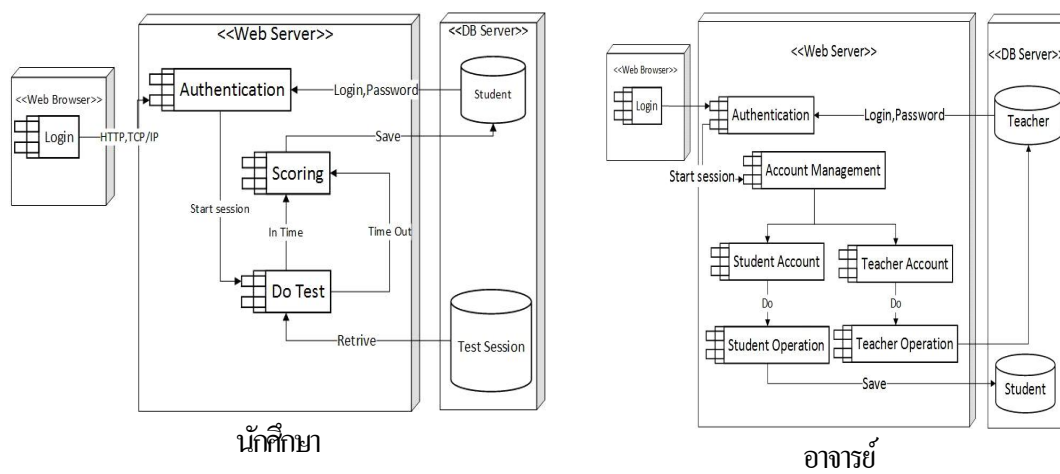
<<Web Server>>

<<DB Server>>

<<Web Browser>>

Login

HTTP,TCP/IP

Authentication

Login,Password

Student

Save

Scoring

Start session

In Time

Time Out

Do Test

Retrive

Test Session

นักศึกษา

<<Web Server>>

<<DB Server>>

<<Web Browser>>

Login

Authentication

Login,Password

Teacher

Start session

Account Management

Student Account

Teacher Account

Do

Do

Student Operation

Teacher Operation

Save

Student

อาจารย์